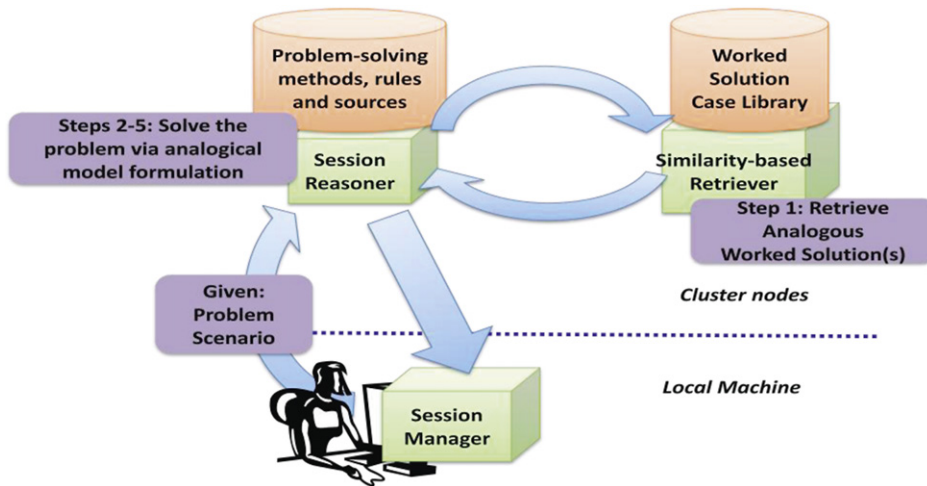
Problem-solving methods, rules and sources

Worked Solution Case Library

Steps 2-5: Solve the problem via analogical model formulation

Session Reasoner

Similarity-based Retriever

Step 1: Retrieve Analogous Worked Solution(s)

Given: Problem Scenario

Cluster nodes

Local Machine

Session Manager